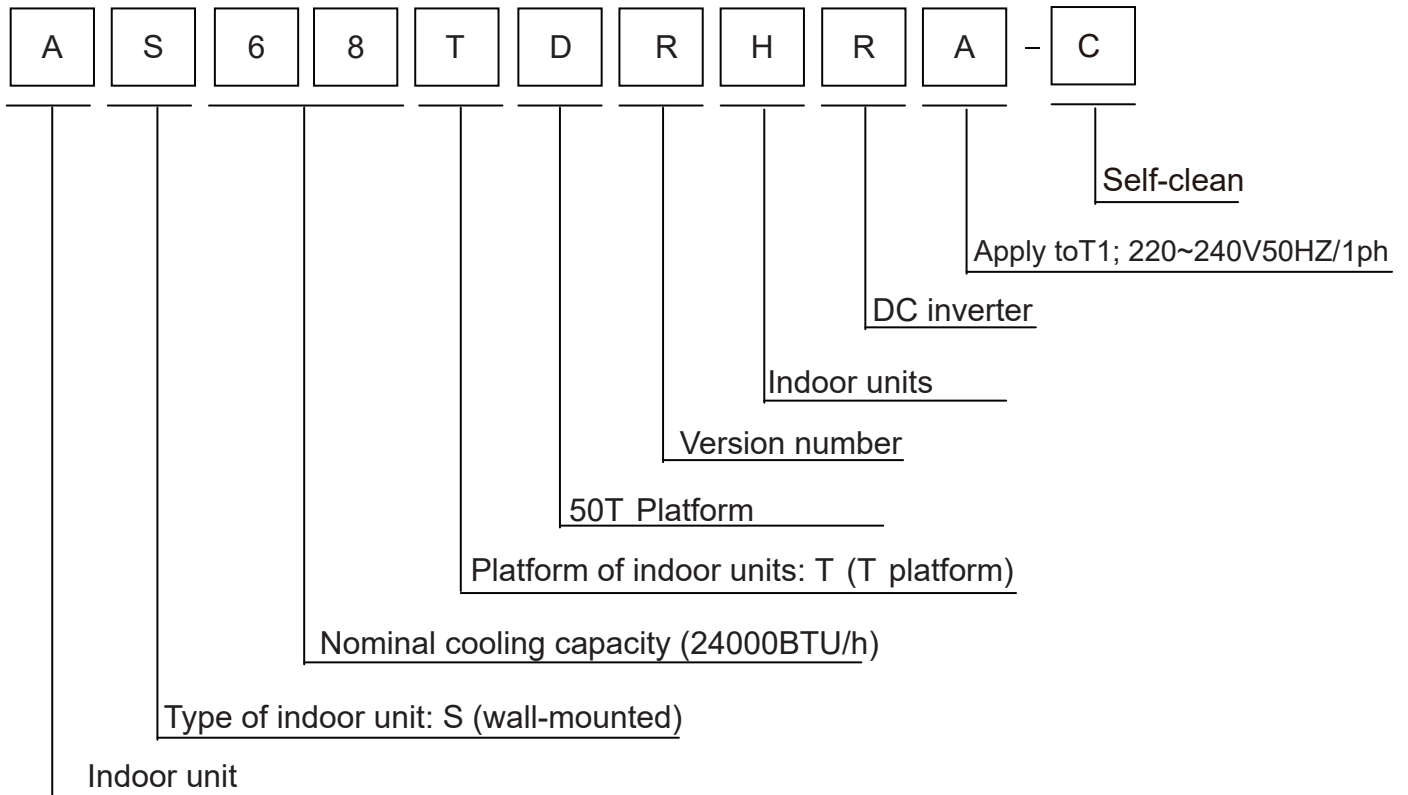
A S 6 8 T D R H R A – C

Self-clean

Apply toT1; 220~240V50HZ/1ph

DC inverter

Indoor units

Version number

50T Platform

Platform of indoor units: T (T platform)

Nominal cooling capacity (24000BTU/h)

Type of indoor unit: S (wall-mounted)

Indoor unit